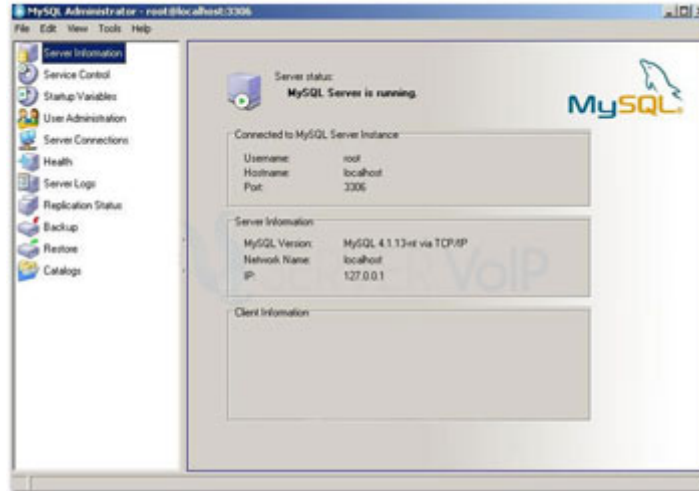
MySQL Administrator - root@localhost:3306

File Edit View Tools Help

Server Information
Service Control
Startup Variables
User Administration
Server Connections
Health
Server Logs
Replication Status
Backup
Restore
Catalogs

Server status:
MySQL Server is running.

MySQL

Connected to MySQL Server Instance

| | |
|---|---|
| Username: | root |
| Hostname: | localhost |
| Port: | 3306 |

Server Information

| | |
|---|---|
| MySQL Version: | MySQL 4.1.13-nt via TCP/IP |
| Network Name: | localhost |
| IP: | 127.0.0.1 |

VoIP

Client Information